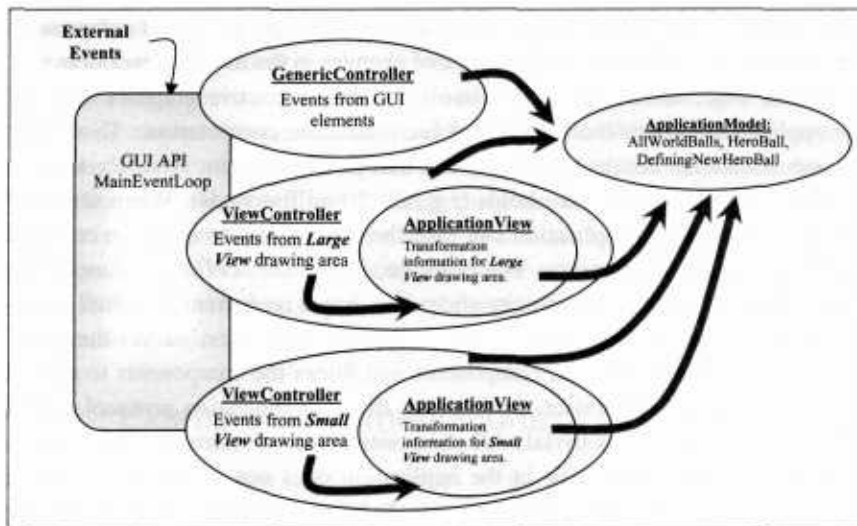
External Events

GenericController
Events from GUI elements

ApplicationModel:
AllWorldBalls, HeroBall, DefiningNewHeroBall

GUI API
MainEventLoop

ViewController
Events from *Large View* drawing area

ApplicationView
Transformation information for *Large View* drawing area.

ViewController
Events from *Small View* drawing area

ApplicationView
Transformation information for *Small View* drawing area.